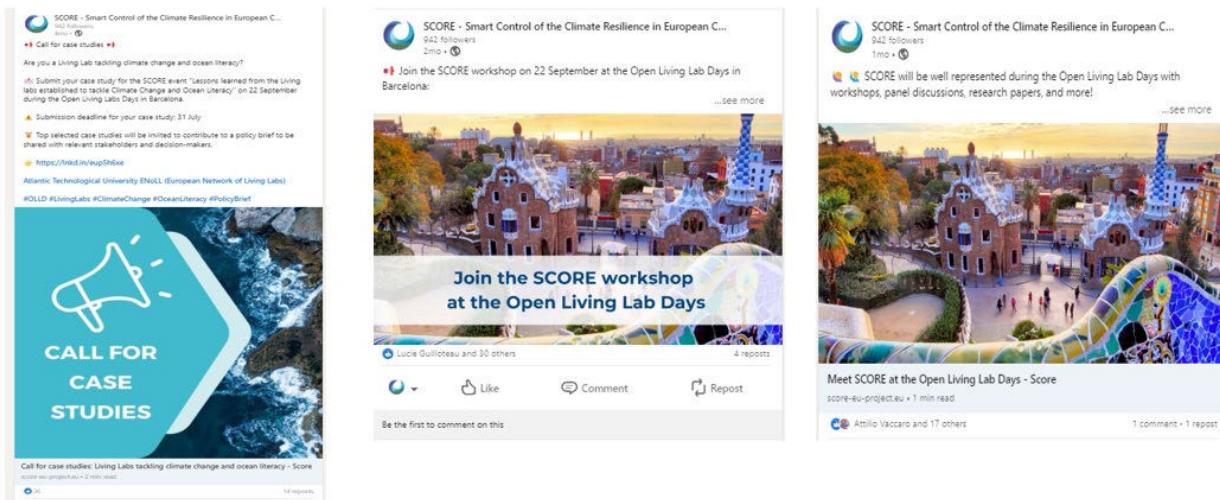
SCORE - Smart Control of the Climate Resilience in European C...
942 followers
4mo •

Call for case studies

Are you a Living Lab tackling climate change and ocean literacy?

Submit your case study for the SCORE event "Lessons learned from the Living labs established to tackle Climate Change and Ocean Literacy" on 22 September during the Open Living Labs Days in Barcelona.

Submission deadline for your case study: 31 July

Top selected case studies will be invited to contribute to a policy brief to be shared with relevant stakeholders and decision-makers.

https://lnkd.in/eupSh6xe

Atlantic Technological University ENoLL (European Network of Living Labs)

#OLLD #LivingLabs #ClimateChange #OceanLiteracy #PolicyBrief

CALL FOR CASE STUDIES

Call for case studies: Living Labs tackling climate change and ocean literacy - Score
score-eu-project.eu • 2 min read

36 14 reposts

SCORE - Smart Control of the Climate Resilience in European C...
942 followers
2mo •

Join the SCORE workshop on 22 September at the Open Living Lab Days in Barcelona:
...see more

Join the SCORE workshop at the Open Living Lab Days

Lucie Guilloteau and 30 others 4 reposts

Like Comment Repost

Be the first to comment on this

SCORE - Smart Control of the Climate Resilience in European C...
942 followers
1mo •

SCORE will be well represented during the Open Living Lab Days with workshops, panel discussions, research papers, and more!
...see more

Meet SCORE at the Open Living Lab Days - Score
score-eu-project.eu • 1 min read

Attilio Vaccaro and 17 others 1 comment • 1 repost